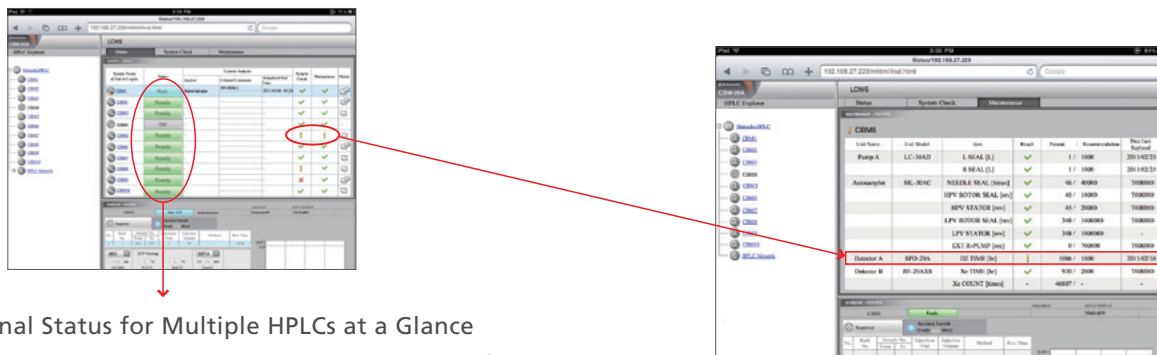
iPad 2:36 PM
Status/192.168.27.229
192.168.27.229/mhtml/lcall.html
Google
CBM-20A
HPLC Explorer
LCWS
Status
System Check
Maintenance
CBM1
CBM2
CBM3
CBM4
CBM5
CBM6
CBM7
CBM8
CBM9
CBM10
HPLC Network
System Name
Status
System Check
Maintenance
Run
Ready
Ready
Off
Ready
Ready
Ready
Ready
Ready
Ready
Sequence

nal Status for Multiple HPLCs at a Glance

iPad 2:36 PM
Status/192.168.27.229
192.168.27.229/mhtml/lcall.html
Google
CBM-20A
HPLC Explorer
LCWS
Status
System Check
Maintenance
CBM5
| Unit Name | Unit Model | Item | Result | Present | Recommendation | Date Last Replaced |
|---|---|---|---|---|---|---|
| Pump A | LC-30AD | L SEAL [L] | ✓ | 1 / 1000 | | 2011/02/23 |
| | | R SEAL [L] | ✓ | 1 / 1000 | | 2011/02/23 |
| Autosampler | SIL-30AC | NEEDLE SEAL [times] | ✓ | 46 / 40000 | | TODO0 |
| | | HPV ROTOR SEAL [rev] | ✓ | 45 / 10000 | | TODO0 |
| | | HPV STATOR [rev] | ✓ | 45 / 20000 | | TODO0 |
| | | LPV ROTOR SEAL [rev] | ✓ | 348 / 1000000 | | TODO0 |
| | | LPV STATOR [rev] | ✓ | 348 / 1000000 | | - |
| | | EXT-R-PUMP [sec] | ✓ | 0 / 700000 | | TODO0 |
| Detector A | SPD-20A | D2 TIME [hr] | ! | 1086 / 1000 | | 2011/02/16 |
| Detector B | RF-20AXS | Xe TIME [hr] | ✓ | 930 / 2000 | | TODO0 |
| | | Xe COUNT [times] | - | 46807 / - | | - |

CBM5
Ready
Sequence